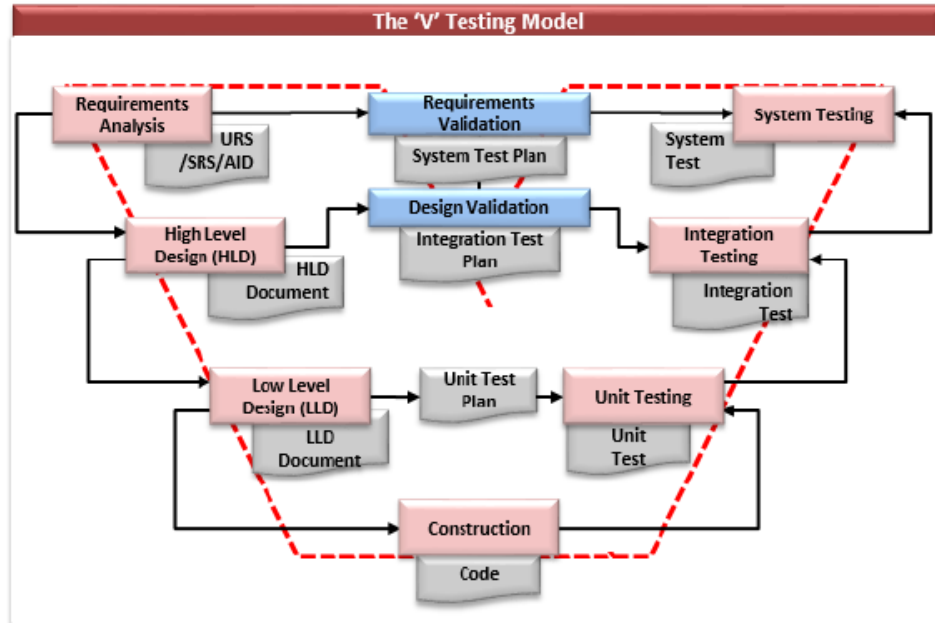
The 'V' Testing Model

Requirements Analysis

URS /SRS/AID

Requirements Validation

System Test Plan

System Testing

System Test

High Level Design (HLD)

HLD Document

Design Validation

Integration Test Plan

Integration Testing

Integration Test

Low Level Design (LLD)

LLD Document

Unit Test Plan

Unit Testing

Unit Test

Construction

Code